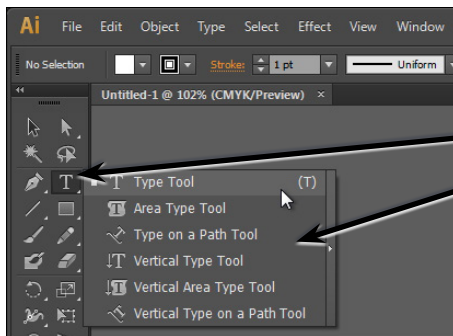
Ai File Edit Object Type Select Effect View Window

No Selection Stroke: 1 pt Uniform

Untitled-1 @ 102% (CMYK/Preview) ×

Type Tool (T)
Area Type Tool
Type on a Path Tool
Vertical Type Tool
Vertical Area Type Tool
Vertical Type on a Path Tool